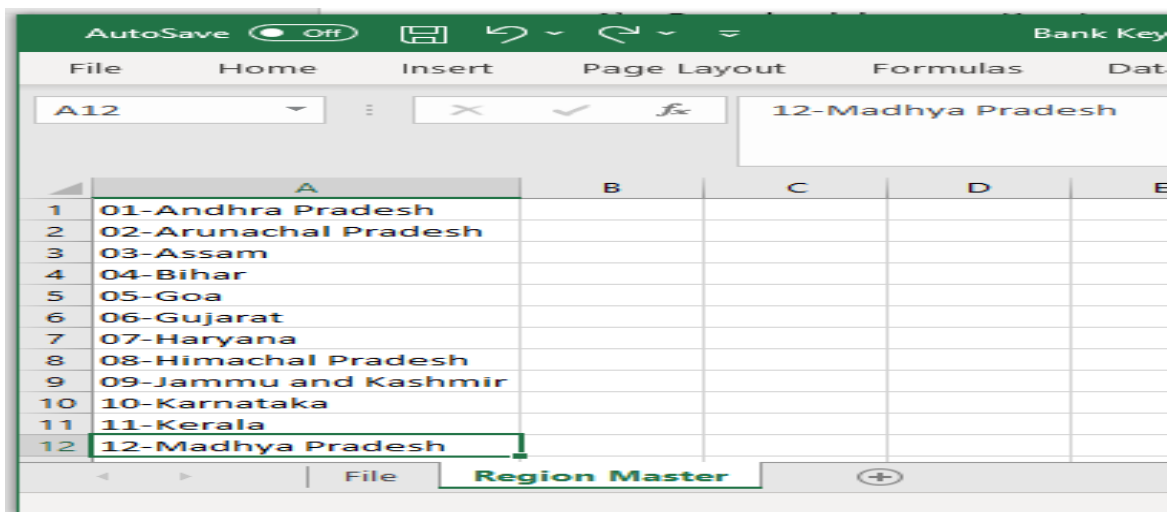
AutoSave Off

Bank Key

File Home Insert Page Layout Formulas Dat

A12

12-Madhya Pradesh

| | A | B | C | D | E |
|---|---|---|---|---|---|
| 1 | 01-Andhra Pradesh | | | | |
| 2 | 02-Arunachal Pradesh | | | | |
| 3 | 03-Assam | | | | |
| 4 | 04-Bihar | | | | |
| 5 | 05-Goa | | | | |
| 6 | 06-Gujarat | | | | |
| 7 | 07-Haryana | | | | |
| 8 | 08-Himachal Pradesh | | | | |
| 9 | 09-Jammu and Kashmir | | | | |
| 10 | 10-Karnataka | | | | |
| 11 | 11-Kerala | | | | |
| 12 | 12-Madhya Pradesh | | | | |

File Region Master